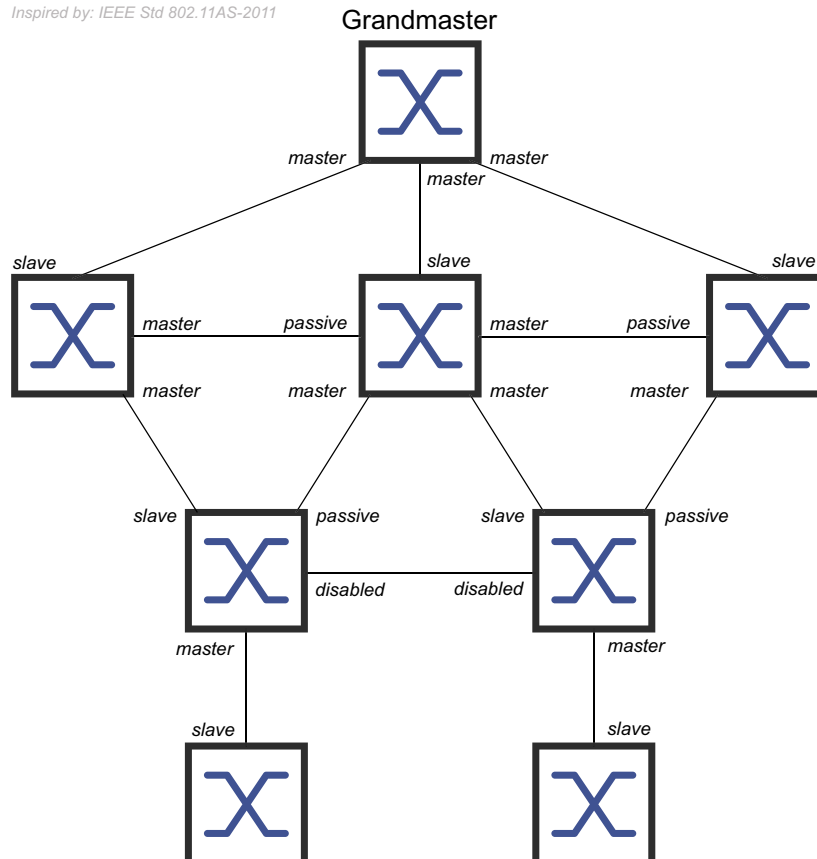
Inspired by: IEEE Std 802.11AS-2011

Grandmaster

master
master
master

slave
slave
slave

master
passive
master
passive

master
master
master
master

slave
passive
slave
passive

disabled
disabled

master
master

slave
slave